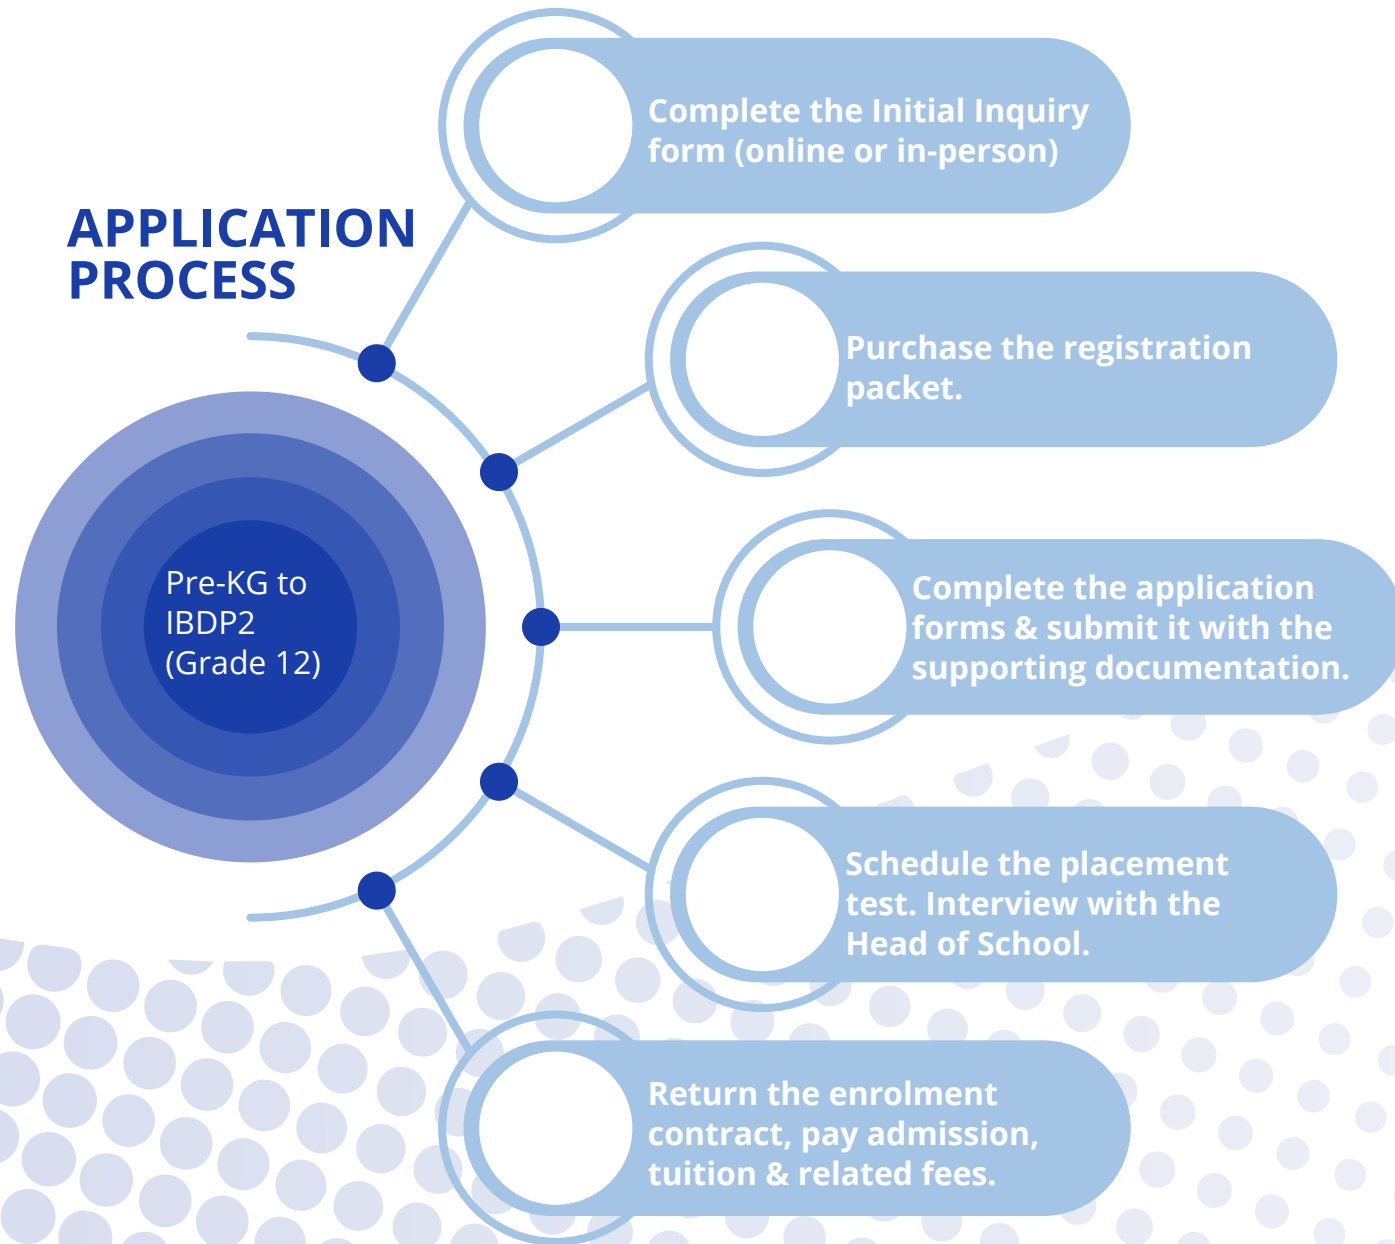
APPLICATION PROCESS

Pre-KG to IBDP2 (Grade 12)

Complete the Initial Inquiry form (online or in-person)

Purchase the registration packet.

Complete the application forms & submit it with the supporting documentation.

Schedule the placement test. Interview with the Head of School.

Return the enrolment contract, pay admission, tuition & related fees.